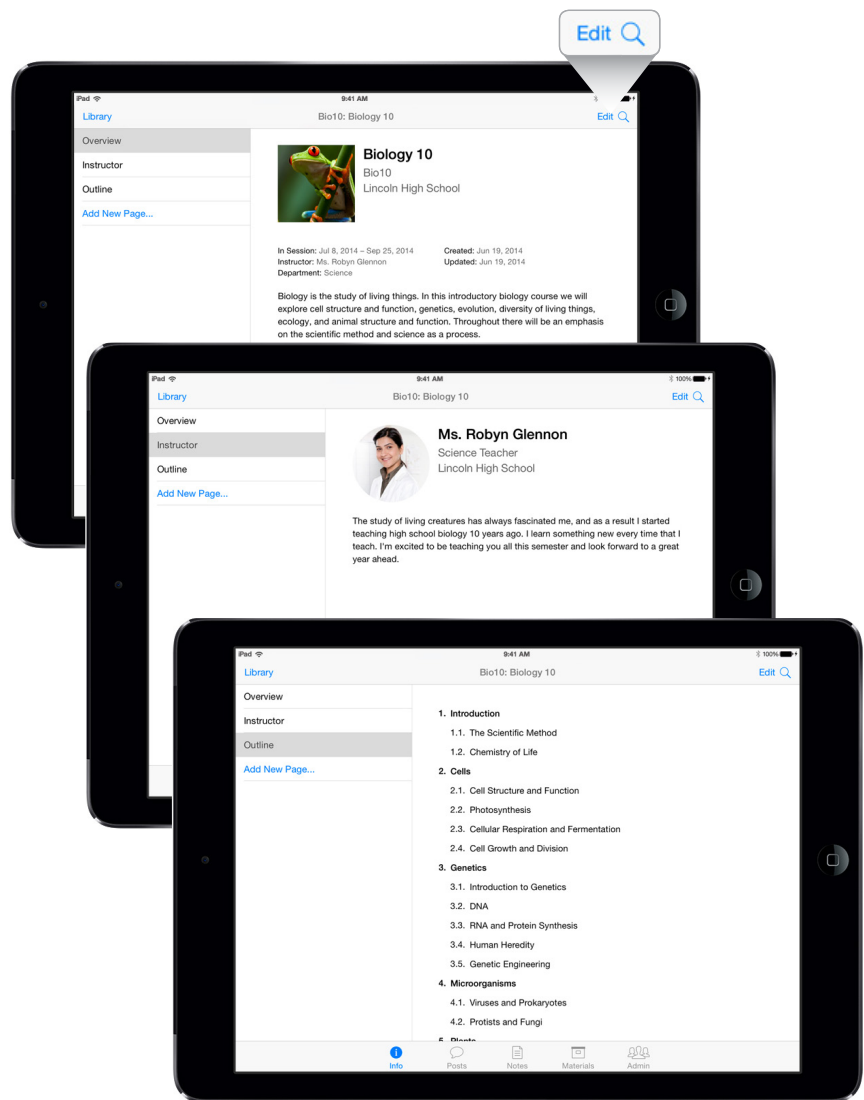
Edit

iPad
9:41 AM
Library
Bio10: Biology 10
Edit

Overview
Instructor
Outline
Add New Page...

Biology 10
Bio10
Lincoln High School

In Session: Jul 8, 2014 – Sep 25, 2014
Instructor: Ms. Robyn Glennon
Department: Science
Created: Jun 19, 2014
Updated: Jun 19, 2014

Biology is the study of living things. In this introductory biology course we will explore cell structure and function, genetics, evolution, diversity of living things, ecology, and animal structure and function. Throughout there will be an emphasis on the scientific method and science as a process.

iPad
9:41 AM
100%
Library
Bio10: Biology 10
Edit

Overview
Instructor
Outline
Add New Page...

Ms. Robyn Glennon
Science Teacher
Lincoln High School

The study of living creatures has always fascinated me, and as a result I started teaching high school biology 10 years ago. I learn something new every time that I teach. I'm excited to be teaching you all this semester and look forward to a great year ahead.

iPad
9:41 AM
100%
Library
Bio10: Biology 10
Edit

Overview
Instructor
Outline
Add New Page...

1. Introduction
1.1. The Scientific Method
1.2. Chemistry of Life
2. Cells
2.1. Cell Structure and Function
2.2. Photosynthesis
2.3. Cellular Respiration and Fermentation
2.4. Cell Growth and Division
3. Genetics
3.1. Introduction to Genetics
3.2. DNA
3.3. RNA and Protein Synthesis
3.4. Human Heredity
3.5. Genetic Engineering
4. Microorganisms
4.1. Viruses and Prokaryotes
4.2. Protists and Fungi
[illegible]

Info
Posts
Notes
Materials
Admin